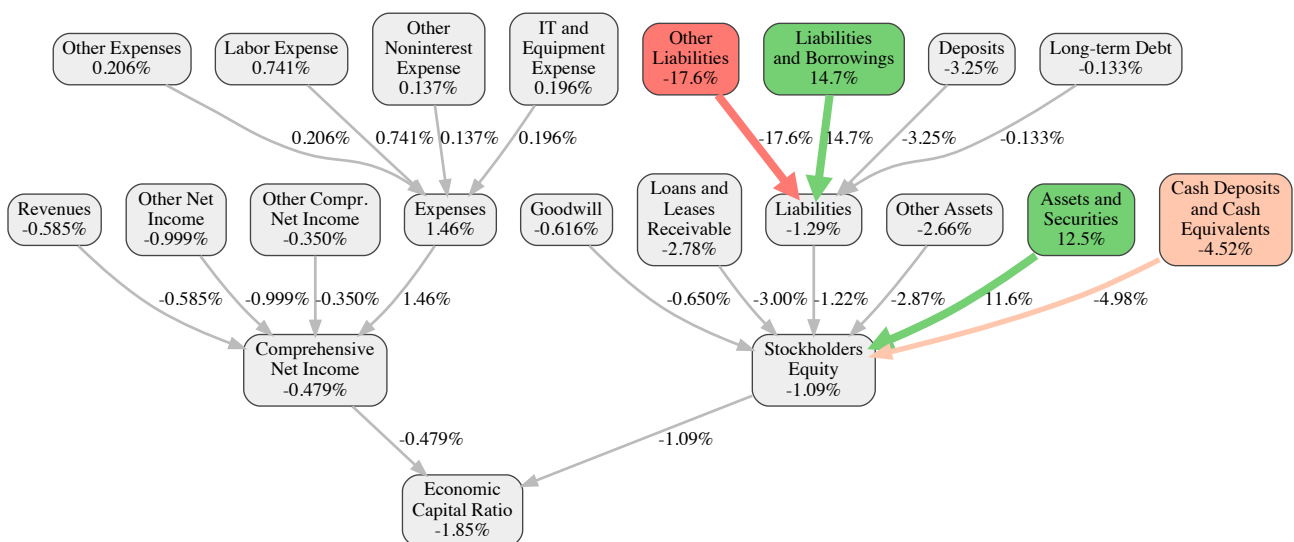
Other Expenses
0.206%

Labor Expense
0.741%

Other Noninterest Expense
0.137%

IT and Equipment Expense
0.196%

Other Liabilities
-17.6%

Liabilities and Borrowings
14.7%

Deposits
-3.25%

Long-term Debt
-0.133%

0.206%
0.741%
0.137%
0.196%
-17.6%
14.7%
-3.25%
-0.133%

Revenues
-0.585%

Other Net Income
-0.999%

Other Compr. Net Income
-0.350%

Expenses
1.46%

Goodwill
-0.616%

Loans and Leases Receivable
-2.78%

Liabilities
-1.29%

Other Assets
-2.66%

Assets and Securities
12.5%

Cash Deposits and Cash Equivalents
-4.52%

-0.585%
-0.999%
-0.350%
1.46%
-0.650%
-3.00%
-1.22%
-2.87%
11.6%
-4.98%

Comprehensive Net Income
-0.479%

Stockholders Equity
-1.09%

-0.479%
-1.09%

Economic Capital Ratio
-1.85%